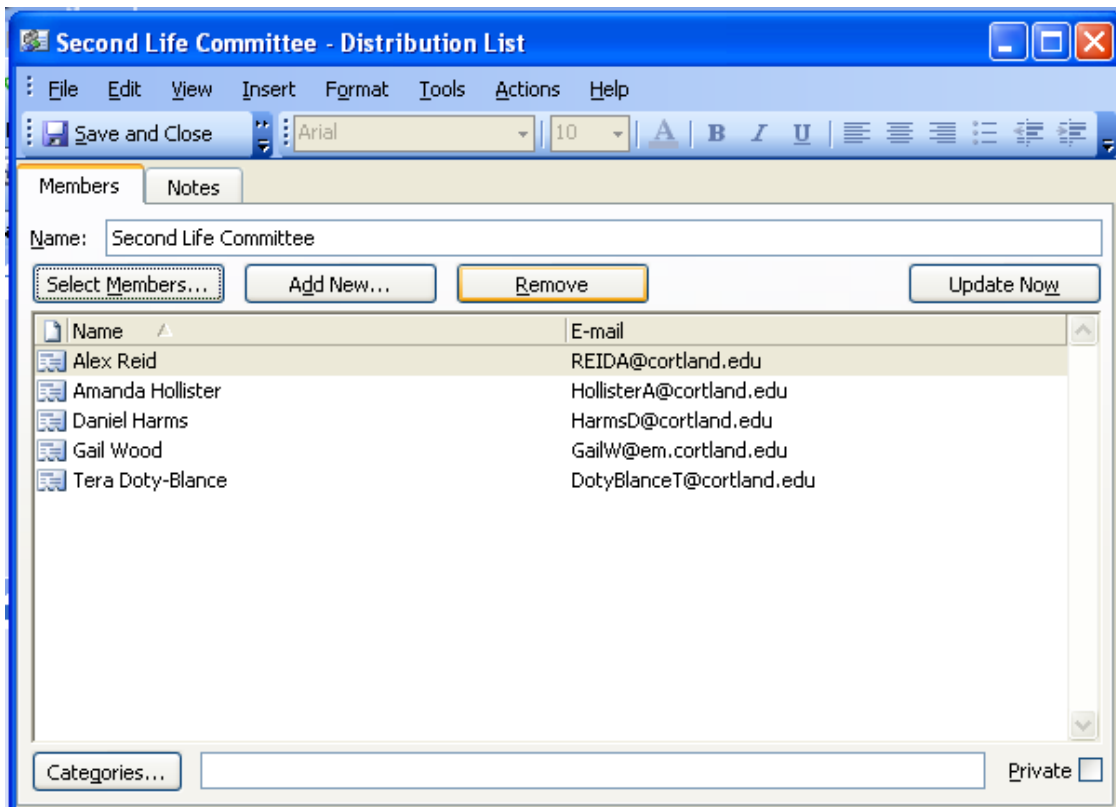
Second Life Committee - Distribution List

File Edit View Insert Format Tools Actions Help

Save and Close

Arial

10

B I U

Members Notes

Name: Second Life Committee

Select Members... Add New... Remove Update Now

| Name | E-mail |
|---|---|
| Alex Reid | REIDA@cortland.edu |
| Amanda Hollister | HollisterA@cortland.edu |
| Daniel Harms | HarmsD@cortland.edu |
| Gail Wood | GailW@em.cortland.edu |
| Tera Doty-Blance | DotyBlanceT@cortland.edu |

Categories... Private